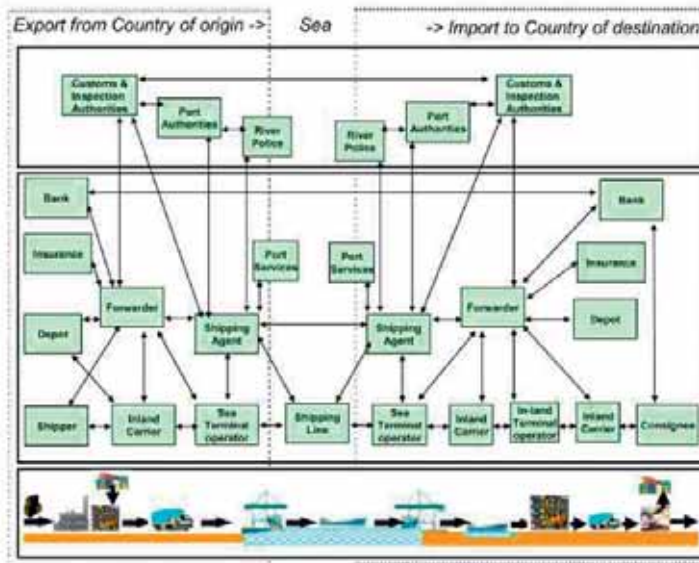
Export from Country of origin ->

Sea

-> Import to Country of destination

Customs & Inspection Authorities

Port Authorities

River Police

River Police

Port Authorities

Customs & Inspection Authorities

Bank

Bank

Insurance

Port Services

Port Services

Insurance

Forwarder

Forwarder

Depot

Shipping Agent

Shipping Agent

Depot

Shipper

Inland Carrier

Sea Terminal operator

Shipping Line

Sea Terminal operator

Inland Carrier

In-land Terminal operator

Inland Carrier

Consignee